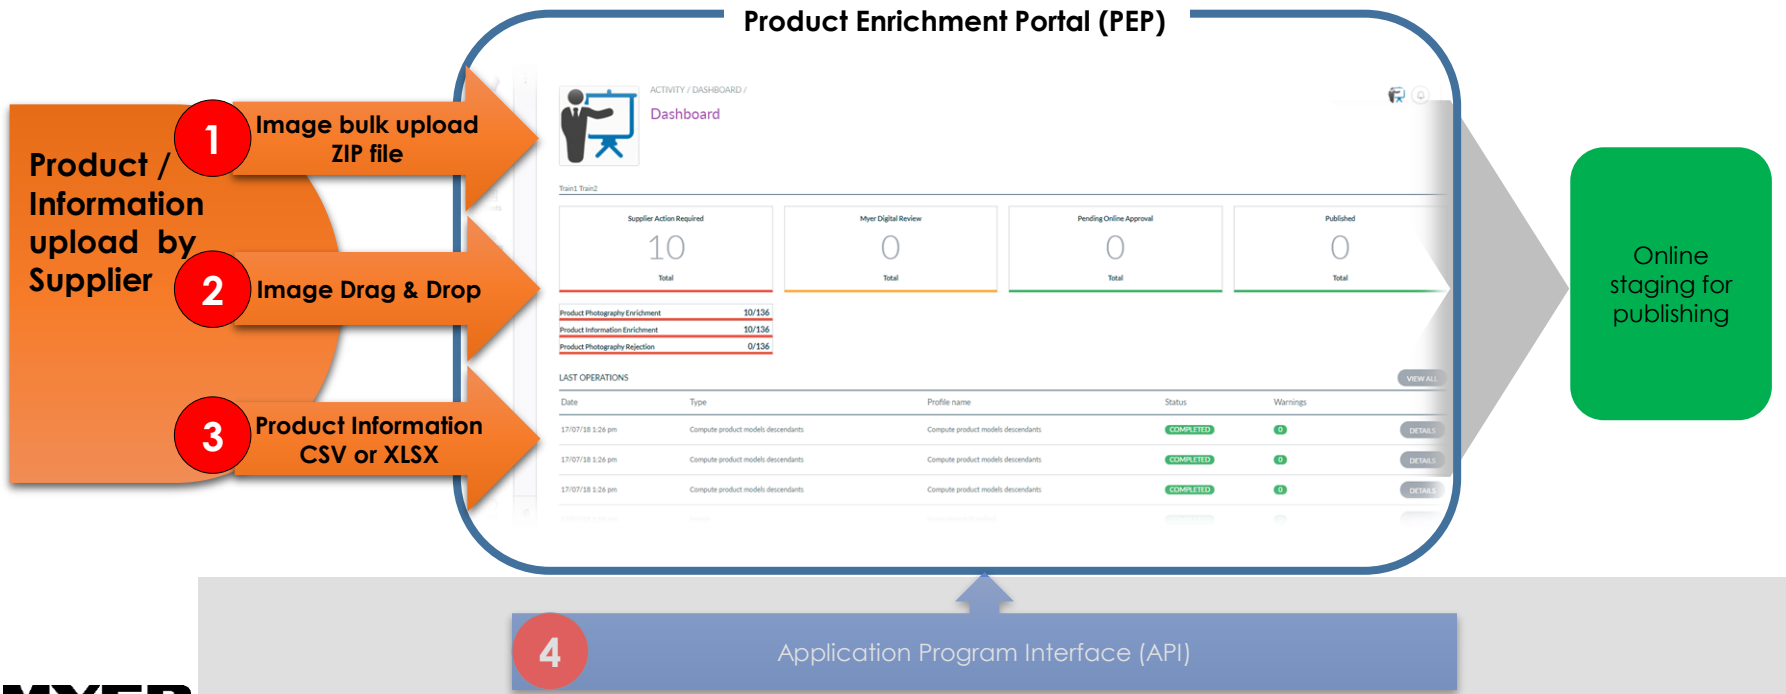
Product Enrichment Portal (PEP)

Product / Information upload by Supplier

1 Image bulk upload ZIP file

2 Image Drag & Drop

3 Product Information CSV or XLSX

ACTIVITY / DASHBOARD /

Dashboard

Train1 Train2

| Supplier Action Required | Myer Digital Review | Pending Online Approval | Published |
|---|---|---|---|
| 10 | 0 | 0 | 0 |
| Total | Total | Total | Total |

| Product Photography Enrichment | 10/136 |
|---|---|
| Product Information Enrichment | 10/136 |
| Product Photography Rejection | 0/136 |

LAST OPERATIONS

VIEW ALL

| Date | Type | Profile name | Status | Warnings | |
|---|---|---|---|---|---|
| 17/07/18 1:26 pm | Compute product models descendants | Compute product models descendants | COMPLETED | 0 | DETAILS |
| 17/07/18 1:26 pm | Compute product models descendants | Compute product models descendants | COMPLETED | 0 | DETAILS |
| 17/07/18 1:26 pm | Compute product models descendants | Compute product models descendants | COMPLETED | 0 | DETAILS |

Online staging for publishing

4 Application Program Interface (API)

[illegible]